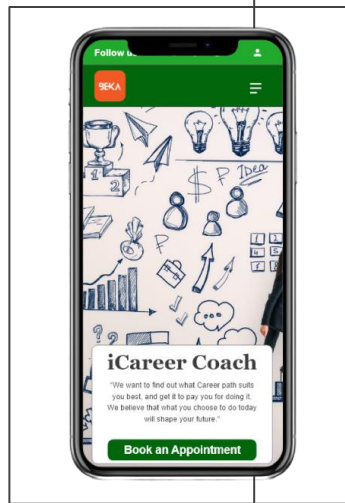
Follow u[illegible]

BEKA

1 2 3

$ P Idea

iCareer Coach

"We want to find out what Career path suits you best, and get it to pay you for doing it. We believe that what you choose to do today will shape your future."

Book an Appointment